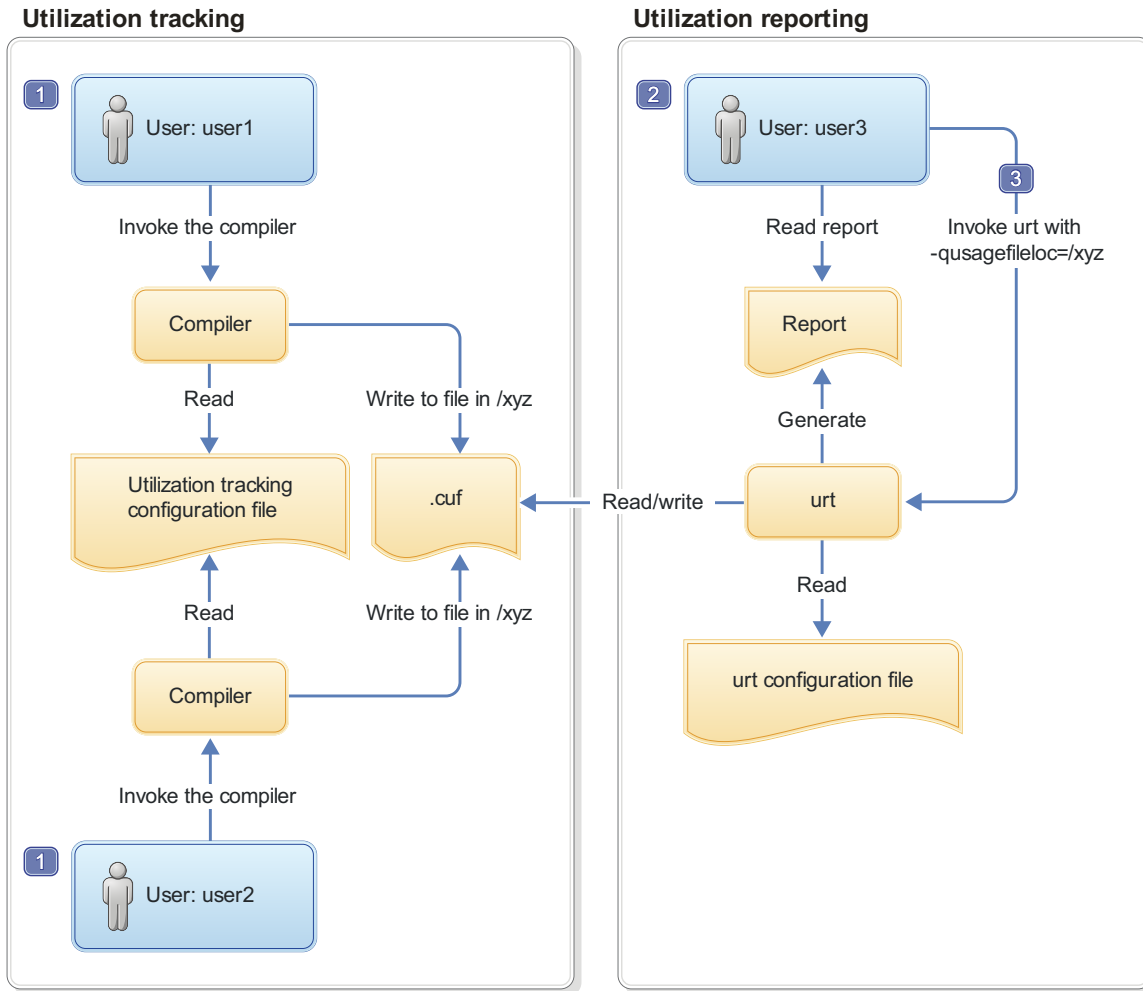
Utilization tracking

1

User: user1

Invoke the compiler

Compiler

Read

Write to file in /xyz

Utilization tracking configuration file

.cuf

Read

Write to file in /xyz

Compiler

Invoke the compiler

1

User: user2

Utilization reporting

2

User: user3

3

Read report

Invoke urt with -qusagefileloc=/xyz

Report

Generate

Read/write

urt

Read

urt configuration file